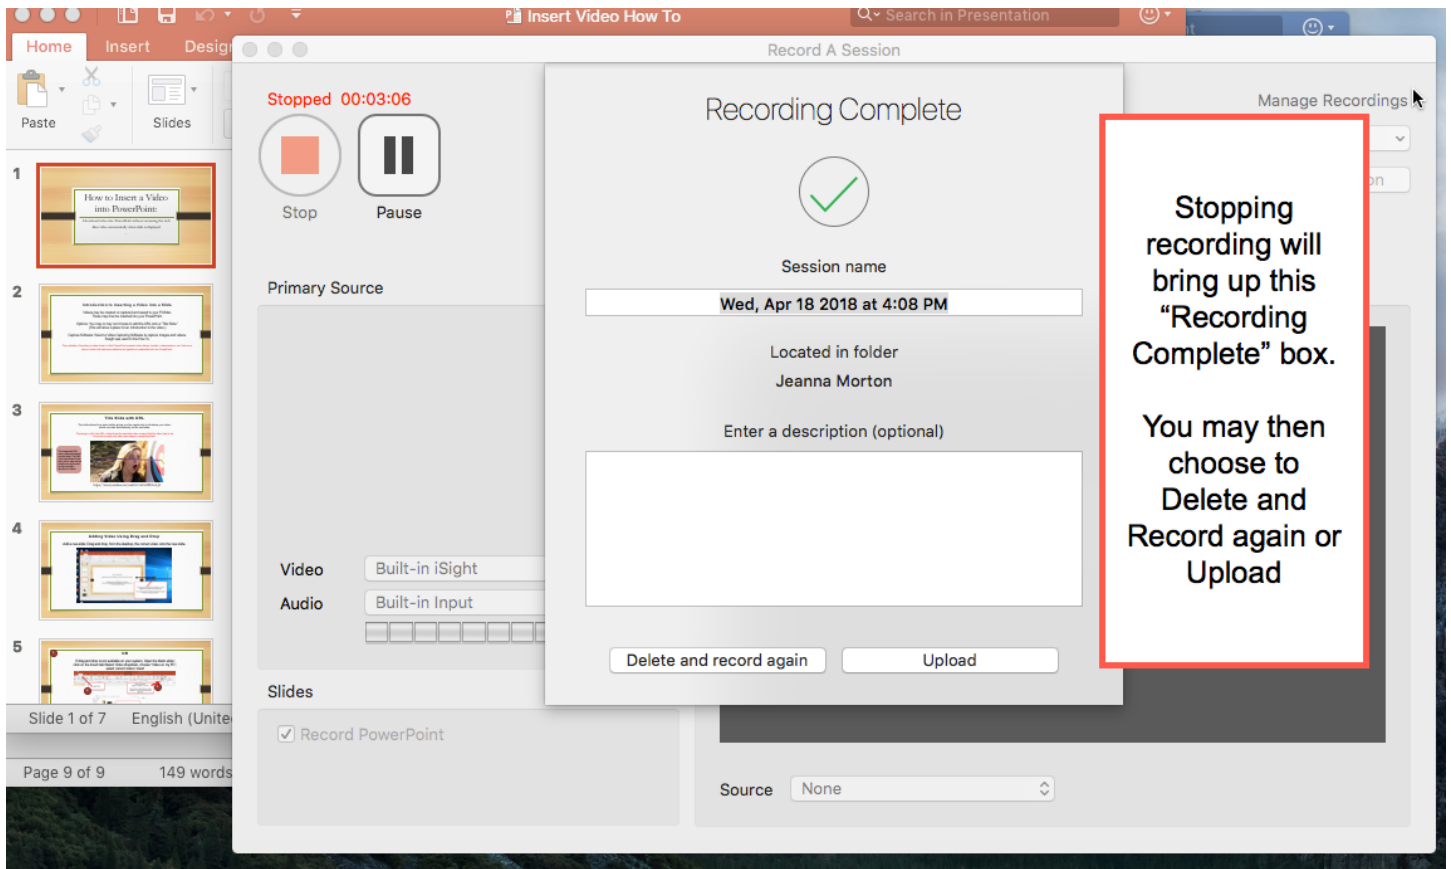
Insert Video How To

Search in Presentation

Home

Insert

Desig

Paste

Slides

1

How to Insert a Video into PowerPoint

2

3

4

5

Slide 1 of 7

English (Unite

Page 9 of 9

149 words

Record A Session

Stopped 00:03:06

Stop

Pause

Primary Source

Video

Built-in iSight

Audio

Built-in Input

Slides

Record PowerPoint

Manage Recordings

Source

None

Recording Complete

Session name

Wed, Apr 18 2018 at 4:08 PM

Located in folder

Jeanna Morton

Enter a description (optional)

Delete and record again

Upload

Stopping recording will bring up this “Recording Complete” box.

You may then choose to Delete and Record again or Upload